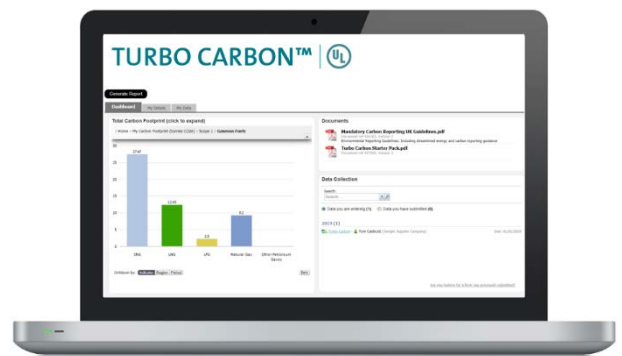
TURBO CARBON™ UL

Generate Report

Dashboard My Uploads My Data

Total Carbon Footprint (click to expand)

Home > My Carbon Footprint (tonnes CO2e) > Scope 1 > Common Fuels

30
25
20
15
10
5
0

27.67
13.05
2.5
9.1

CNG
LNG
LPG
Natural Gas
Other Petroleum Gases

Drilldown by: Indicator Region Period

Back

Documents

Mandatory Carbon Reporting UK Guidelines.pdf
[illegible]
Environmental Reporting Guidelines: Including mandatory energy and carbon reporting guidance

Turbo Carbon Starter Pack.pdf
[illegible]

Data Collection

Search
Search

Data you are entering (5) Data you have submitted (0)

2013 (1)

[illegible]

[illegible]